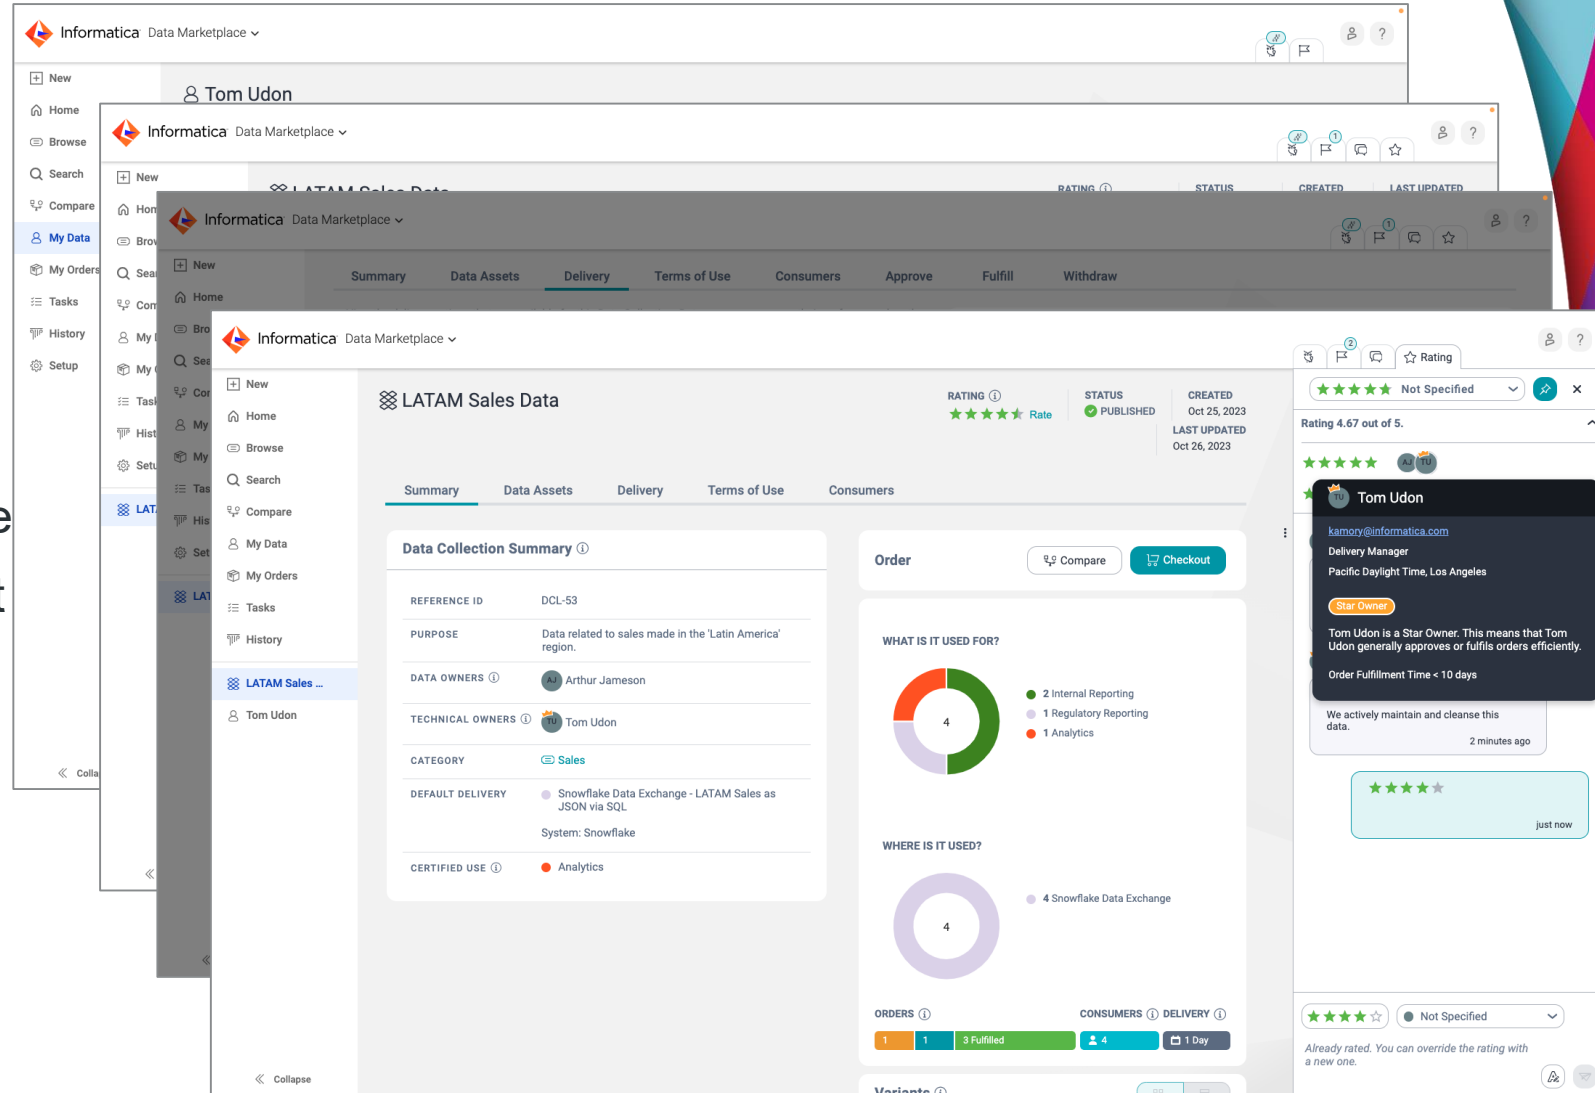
Informatica Data Marketplace

New
Home
Browse
Search
Compare
My Data
My Orders
Tasks
History
Setup

Tom Udon

Colla

Informatica Data Marketplace

New
Hon
Brov
Sear
Com
My
My
Task
Hist
Setu
LAT

LATAM Sales Data
RATING
STATUS
CREATED
LAST UPDATED

Informatica Data Marketplace

New
Home
Bro
Sea
Cor
My
My
Tas
His
Set
LAT

Summary
Data Assets
Delivery
Terms of Use
Consumers
Approve
Fulfill
Withdraw

Informatica Data Marketplace

New
Home
Browse
Search
Compare
My Data
My Orders
Tasks
History
LATAM Sales ...
Tom Udon

Collapse

LATAM Sales Data

RATING ⓘ
Rate
STATUS
PUBLISHED
CREATED
Oct 25, 2023
LAST UPDATED
Oct 26, 2023

Summary
Data Assets
Delivery
Terms of Use
Consumers

Data Collection Summary ⓘ

| REFERENCE ID | DCL-53 |
|---|---|
| PURPOSE | Data related to sales made in the 'Latin America' region. |
| DATA OWNERS ⓘ | AJ Arthur Jameson |
| TECHNICAL OWNERS ⓘ | TU Tom Udon |
| CATEGORY | Sales |
| DEFAULT DELIVERY | Snowflake Data Exchange - LATAM Sales as JSON via SQL<br>System: Snowflake |
| CERTIFIED USE ⓘ | Analytics |

Order
Compare
Checkout

WHAT IS IT USED FOR?
4
2 Internal Reporting
1 Regulatory Reporting
1 Analytics

WHERE IS IT USED?
4
4 Snowflake Data Exchange

ORDERS ⓘ
1
1
3 Fulfilled
CONSUMERS ⓘ
4
DELIVERY ⓘ
1 Day

Variants ⓘ

2
Rating
Not Specified
Rating 4.67 out of 5.
AJ TU

Tom Udon
kamory@informatica.com
Delivery Manager
Pacific Daylight Time, Los Angeles
Star Owner
Tom Udon is a Star Owner. This means that Tom Udon generally approves or fulfils orders efficiently.
Order Fulfillment Time < 10 days

We actively maintain and cleanse this data.
2 minutes ago

just now

Not Specified
Already rated. You can override the rating with a new one.